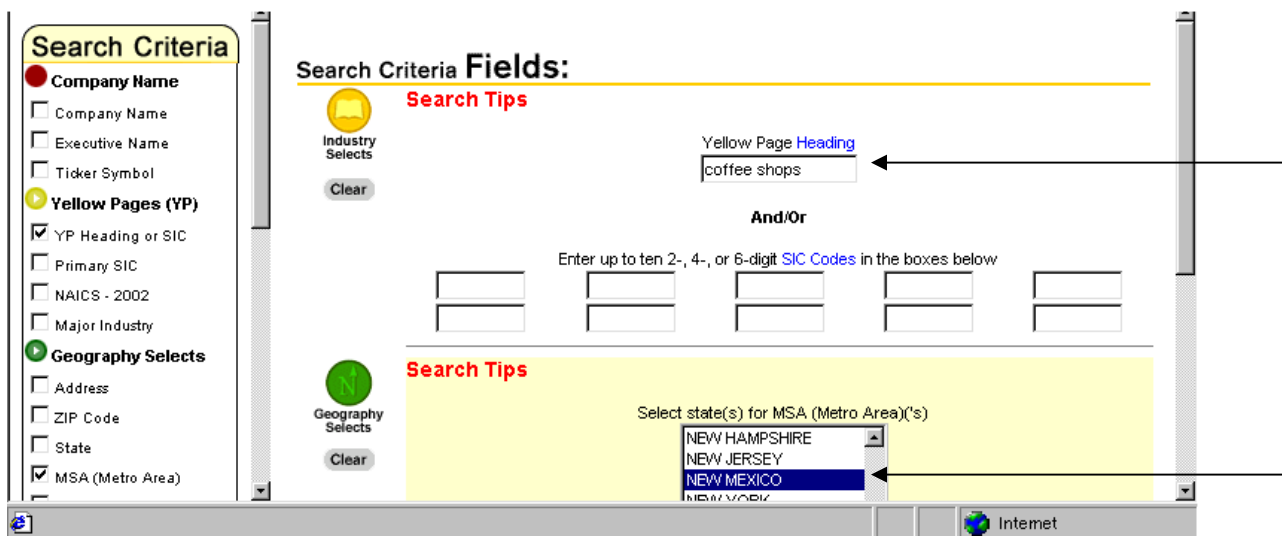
Search Criteria

Company Name

Company Name

Executive Name

Ticker Symbol

Yellow Pages (YP)

YP Heading or SIC

Primary SIC

NAICS - 2002

Major Industry

Geography Selects

Address

ZIP Code

State

MSA (Metro Area)

Search Criteria Fields:

Industry Selects

Clear

Search Tips

Yellow Page Heading

coffee shops

And/Or

Enter up to ten 2-, 4-, or 6-digit SIC Codes in the boxes below

Geography Selects

Clear

Search Tips

Select state(s) for MSA (Metro Area)('s)

NEW HAMPSHIRE
NEW JERSEY
NEW MEXICO
NEW YORK

Internet